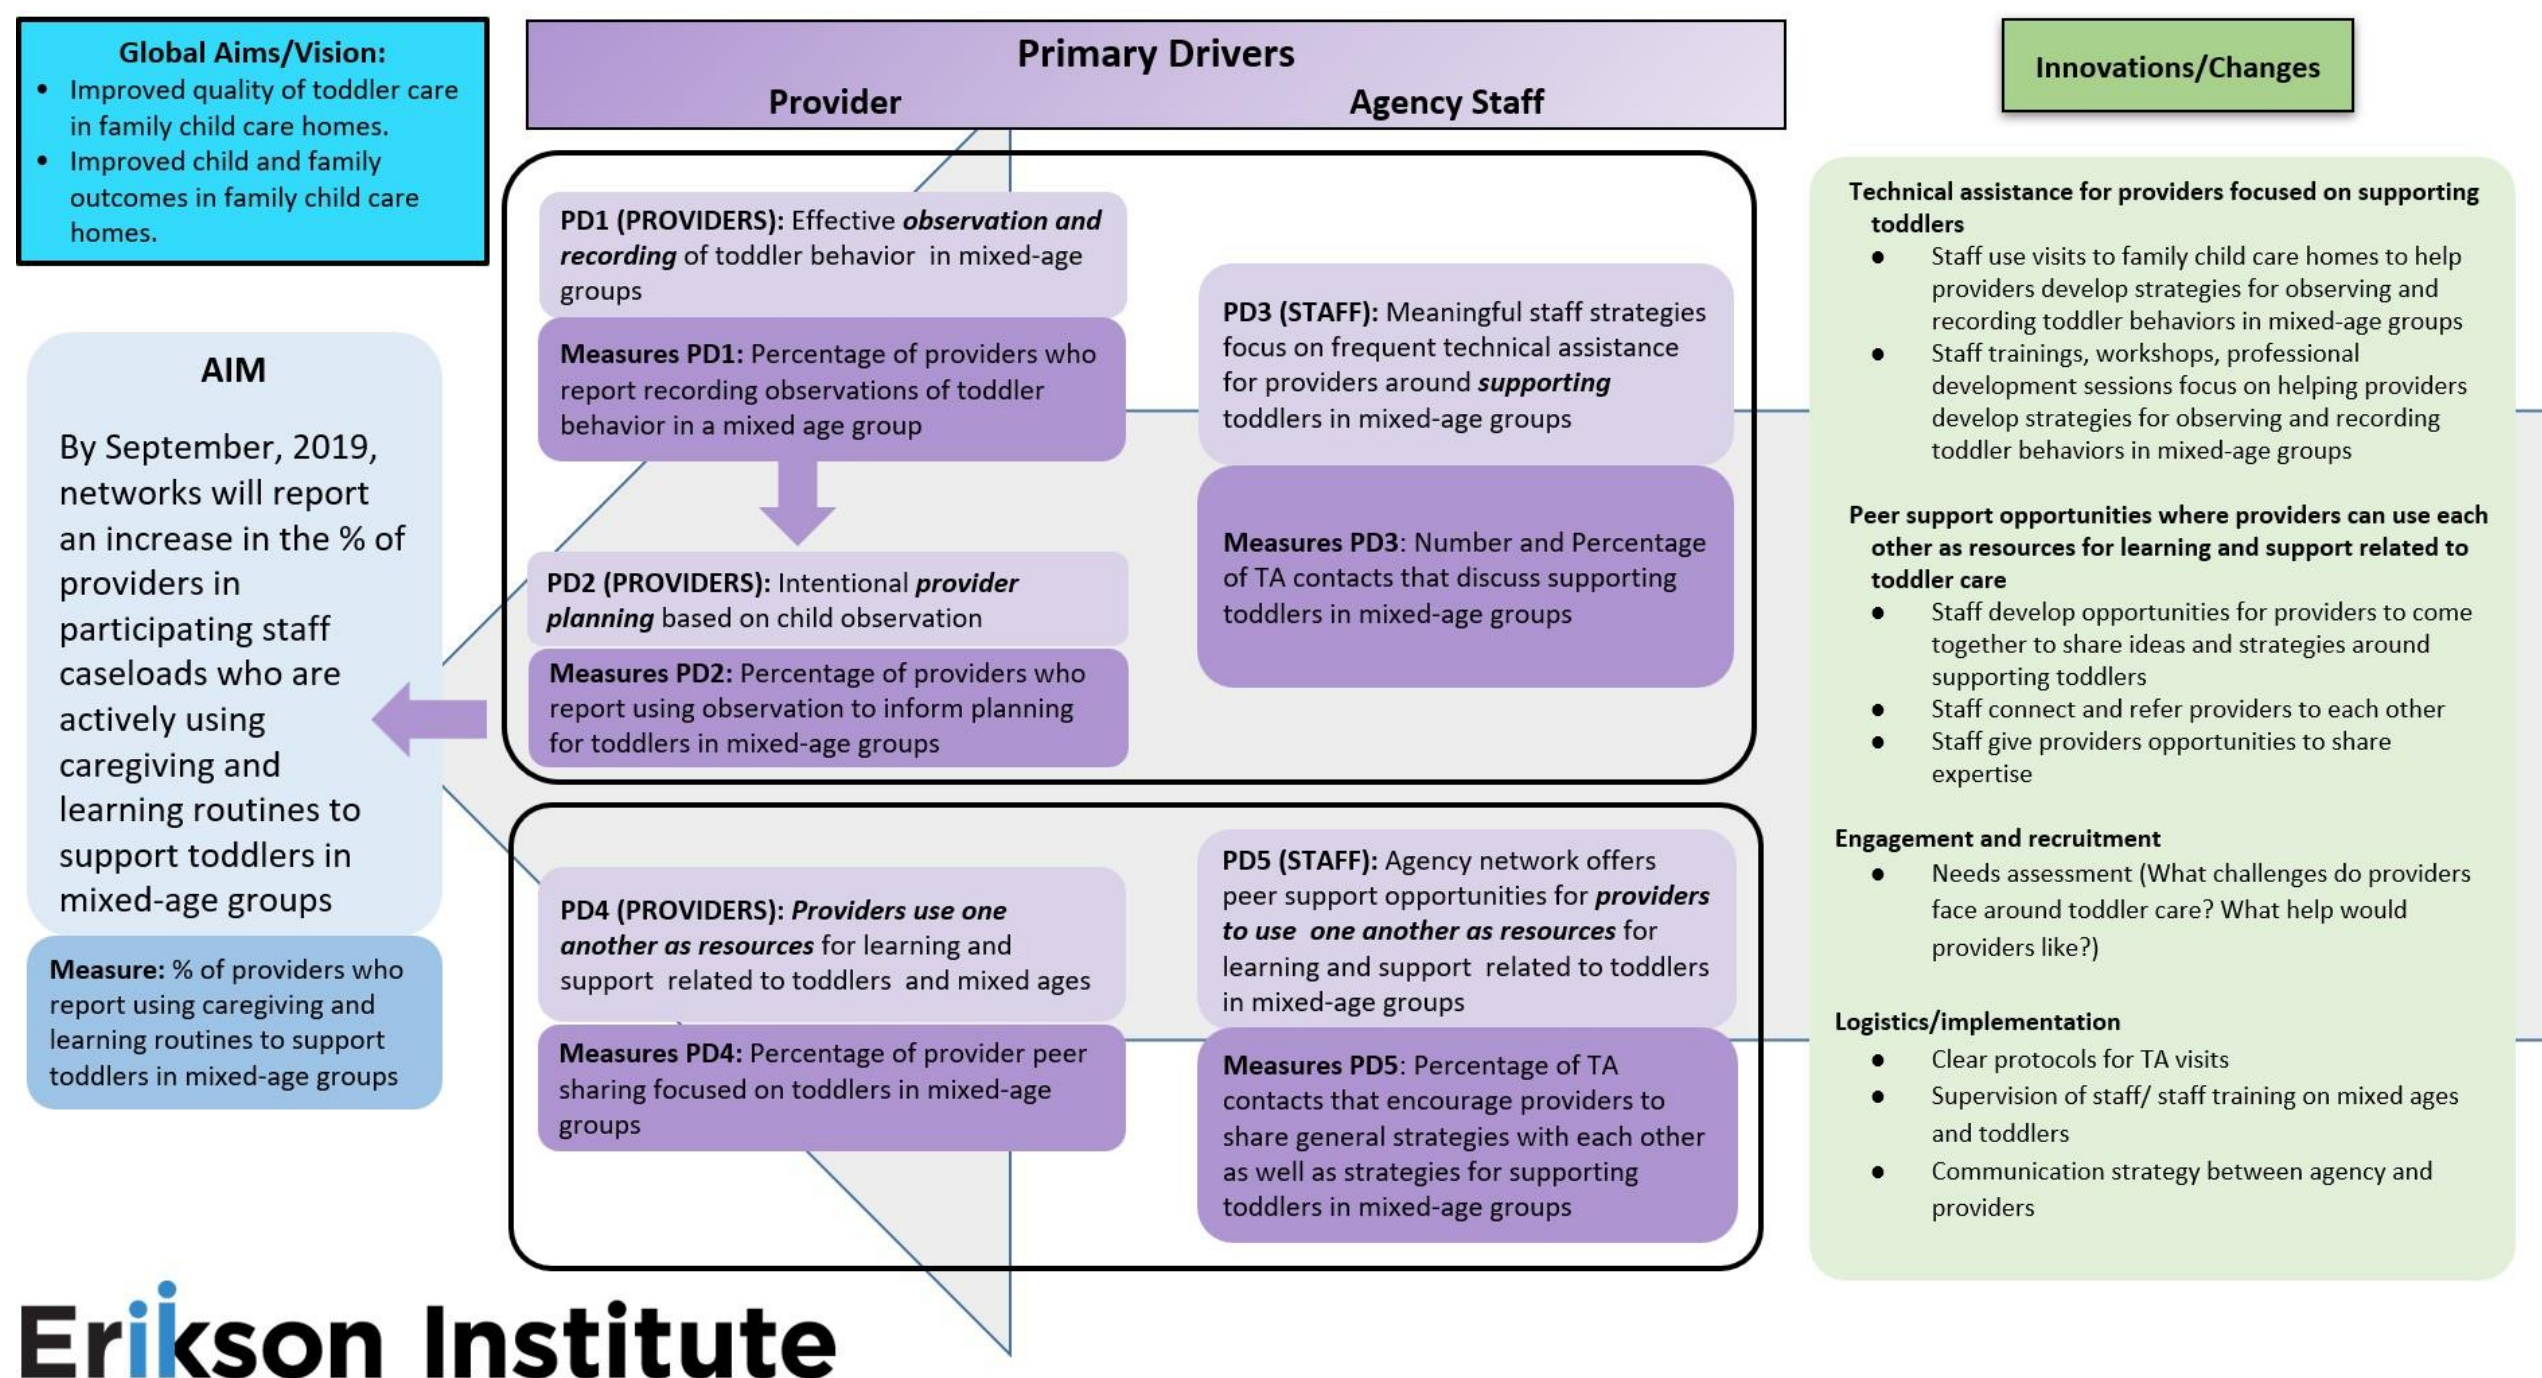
Global Aims/Vision:
- Improved quality of toddler care in family child care homes.
- Improved child and family outcomes in family child care homes.

Primary Drivers
Provider
Agency Staff

Innovations/Changes

AIM
By September, 2019, networks will report an increase in the % of providers in participating staff caseloads who are actively using caregiving and learning routines to support toddlers in mixed-age groups

**Measure:** % of providers who report using caregiving and learning routines to support toddlers in mixed-age groups

**PD1 (PROVIDERS):** Effective ***observation and recording*** of toddler behavior in mixed-age groups

**Measures PD1:** Percentage of providers who report recording observations of toddler behavior in a mixed age group

**PD2 (PROVIDERS):** Intentional ***provider planning*** based on child observation

**Measures PD2:** Percentage of providers who report using observation to inform planning for toddlers in mixed-age groups

**PD3 (STAFF):** Meaningful staff strategies focus on frequent technical assistance for providers around ***supporting*** toddlers in mixed-age groups

**Measures PD3**: Number and Percentage of TA contacts that discuss supporting toddlers in mixed-age groups

**PD4 (PROVIDERS):** ***Providers use one another as resources*** for learning and support related to toddlers and mixed ages

**Measures PD4:** Percentage of provider peer sharing focused on toddlers in mixed-age groups

**PD5 (STAFF):** Agency network offers peer support opportunities for ***providers to use one another as resources*** for learning and support related to toddlers in mixed-age groups

**Measures PD5**: Percentage of TA contacts that encourage providers to share general strategies with each other as well as strategies for supporting toddlers in mixed-age groups

**Technical assistance for providers focused on supporting toddlers**
- Staff use visits to family child care homes to help providers develop strategies for observing and recording toddler behaviors in mixed-age groups
- Staff trainings, workshops, professional development sessions focus on helping providers develop strategies for observing and recording toddler behaviors in mixed-age groups

**Peer support opportunities where providers can use each other as resources for learning and support related to toddler care**
- Staff develop opportunities for providers to come together to share ideas and strategies around supporting toddlers
- Staff connect and refer providers to each other
- Staff give providers opportunities to share expertise

**Engagement and recruitment**
- Needs assessment (What challenges do providers face around toddler care? What help would providers like?)

**Logistics/implementation**
- Clear protocols for TA visits
- Supervision of staff/ staff training on mixed ages and toddlers
- Communication strategy between agency and providers

Erikson Institute